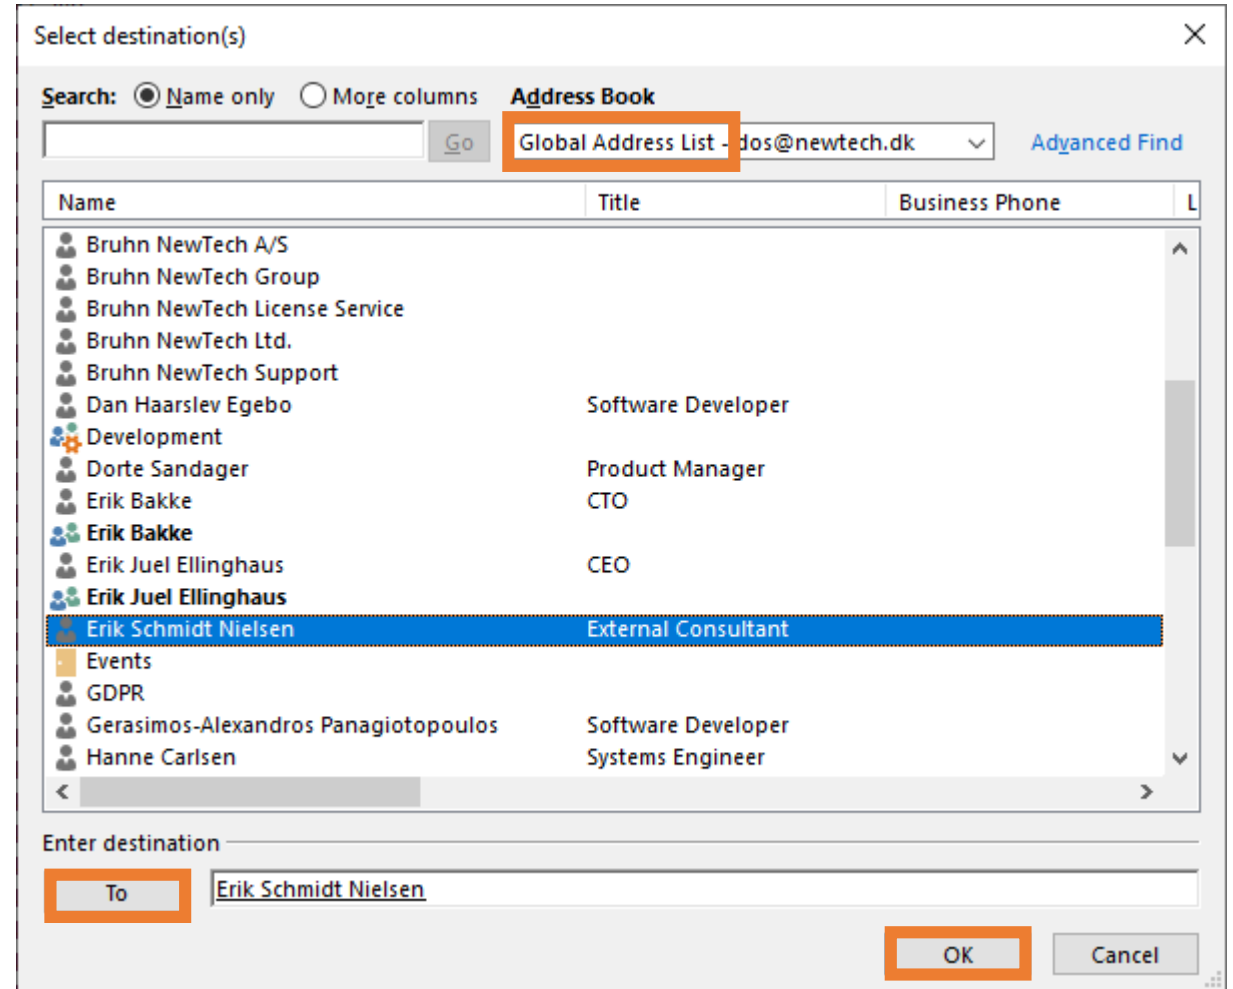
Select destination(s)

Search: Name only More columns Address Book

Go Global Address List - dos@newtech.dk Advanced Find

| Name | Title | Business Phone | L |
|---|---|---|---|
| Bruhn NewTech A/S | | | |
| Bruhn NewTech Group | | | |
| Bruhn NewTech License Service | | | |
| Bruhn NewTech Ltd. | | | |
| Bruhn NewTech Support | | | |
| Dan Haarslev Egebo | Software Developer | | |
| Development | | | |
| Dorte Sandager | Product Manager | | |
| Erik Bakke | CTO | | |
| **Erik Bakke** | | | |
| Erik Juel Ellinghaus | CEO | | |
| **Erik Juel Ellinghaus** | | | |
| Erik Schmidt Nielsen | External Consultant | | |
| Events | | | |
| GDPR | | | |
| Gerasimos-Alexandros Panagiotopoulos | Software Developer | | |
| Hanne Carlsen | Systems Engineer | | |

Enter destination

To Erik Schmidt Nielsen

OK Cancel